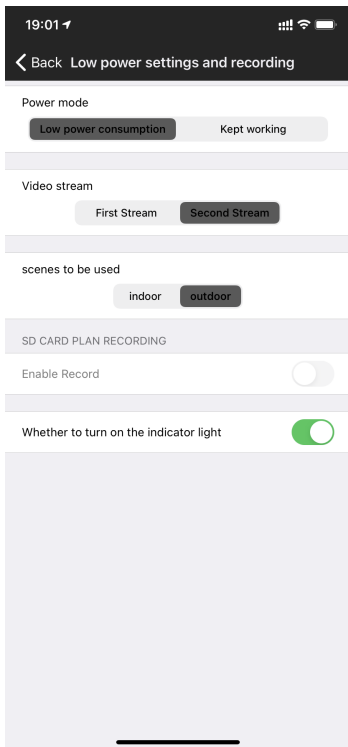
19:01

Back Low power settings and recording

Power mode

Low power consumption | Kept working

Video stream

First Stream | Second Stream

scenes to be used

indoor | outdoor

SD CARD PLAN RECORDING

Enable Record

Whether to turn on the indicator light